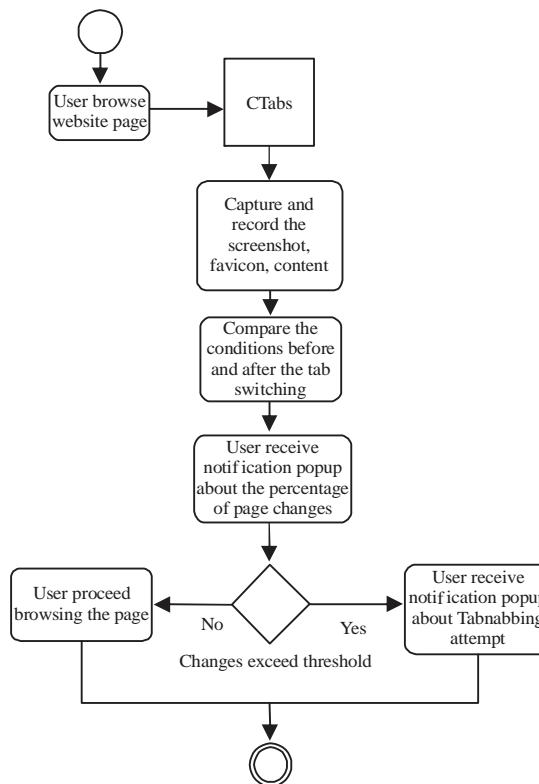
User browse website page

CTabs

Capture and record the screenshot, favicon, content

Compare the conditions before and after the tab switching

User receive notification popup about the percentage of page changes

User proceed browsing the page

No

Yes

Changes exceed threshold

User receive notification popup about Tabnabbing attempt